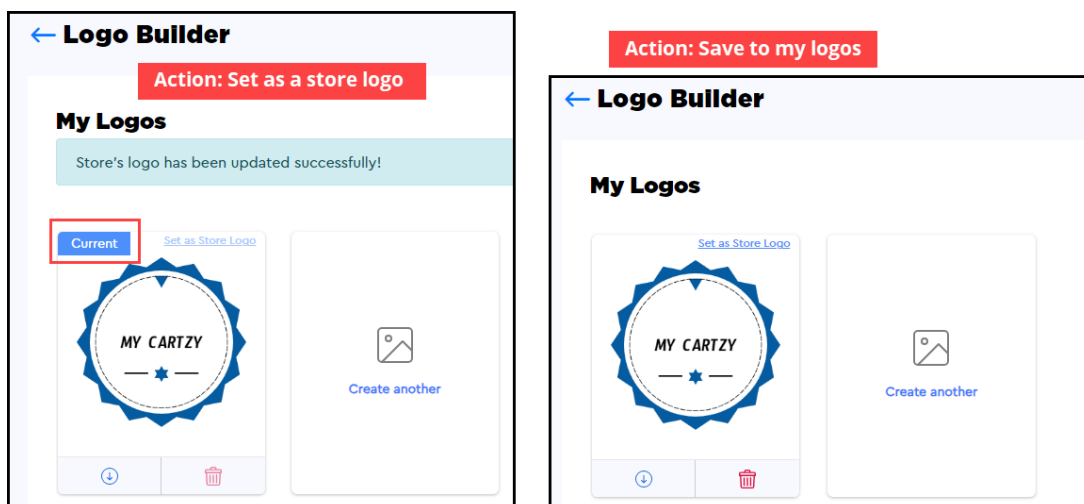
← Logo Builder

Action: Set as a store logo

My Logos

Store's logo has been updated successfully!

Current

Set as Store Logo

MY CARTZY

Create another

Action: Save to my logos

← Logo Builder

My Logos

Set as Store Logo

MY CARTZY

Create another